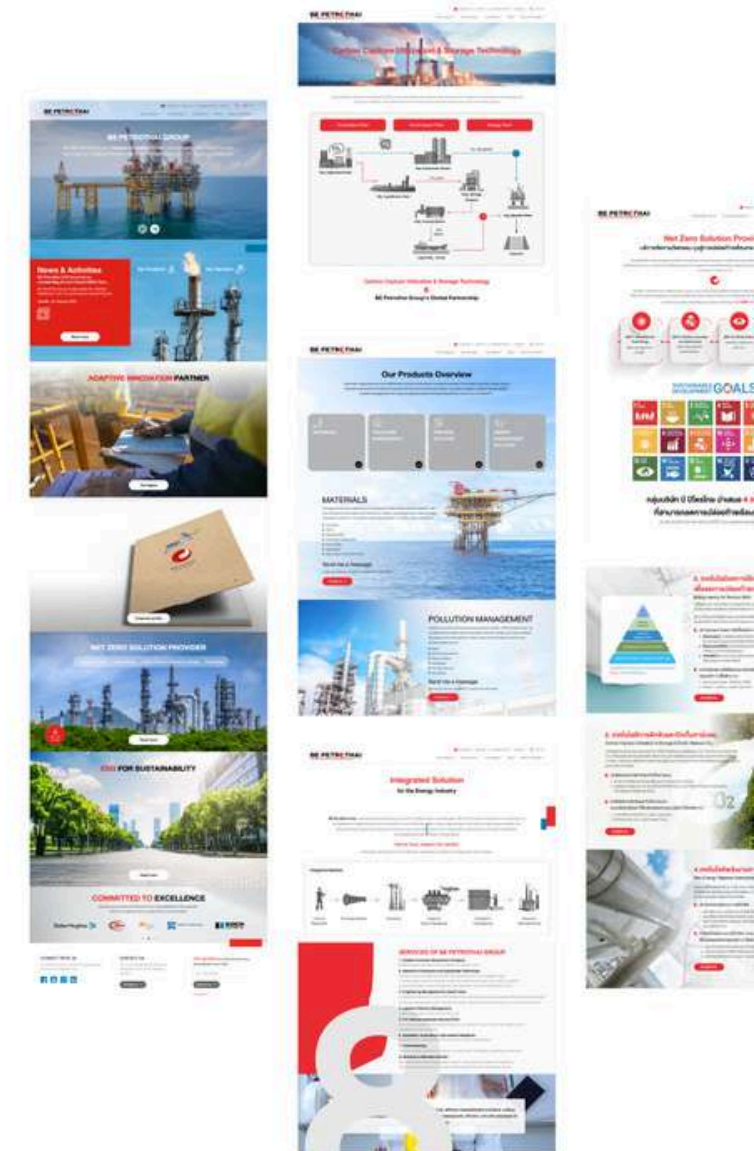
BE PETROTHAI

BE PETROTHAI GROUP

News & Activities

ADAPTIVE INNOVATION PARTNER

NET ZERO SOLUTION PROVIDER

ESG FOR SUSTAINABILITY

COMMITTED TO EXCELLENCE

BE PETROTHAI

Carbon Capture Utilization & Storage Technology

Carbon Capture Utilization & Storage Technology
&
BE Petrothai Group's Global Partnership

BE PETROTHAI

Our Products Overview

MATERIALS

Send Us a Message

POLLUTION MANAGEMENT

Send Us a Message

BE PETROTHAI

Integrated Solution
for the Energy Industry

SERVICES OF BE PETROTHAI GROUP

BE PETROTHAI

Net Zero Solution Provi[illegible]

SUSTAINABLE DEVELOPMENT GOALS

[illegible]